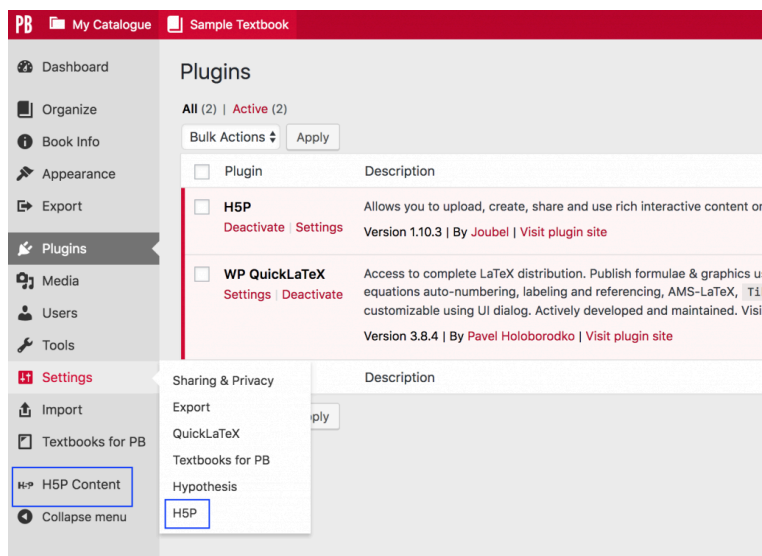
PB My Catalogue Sample Textbook

Dashboard

Organize

Book Info

Appearance

Export

Plugins

Media

Users

Tools

Settings

Import

Textbooks for PB

H5P H5P Content

Collapse menu

Plugins

All (2) | Active (2)

Bulk Actions Apply

| | Plugin | Description |
|---|---|---|
| | H5P<br>Deactivate \| Settings | Allows you to upload, create, share and use rich interactive content o<br>Version 1.10.3 \| By Joubel \| Visit plugin site |
| | WP QuickLaTeX<br>Settings \| Deactivate | Access to complete LaTeX distribution. Publish formulae & graphics u equations auto-numbering, labeling and referencing, AMS-LaTeX, Ti customizable using UI dialog. Actively developed and maintained. Visi<br>Version 3.8.4 \| By Pavel Holoborodko \| Visit plugin site |
| | | Description |

pply

Sharing & Privacy

Export

QuickLaTeX

Textbooks for PB

Hypothesis

H5P